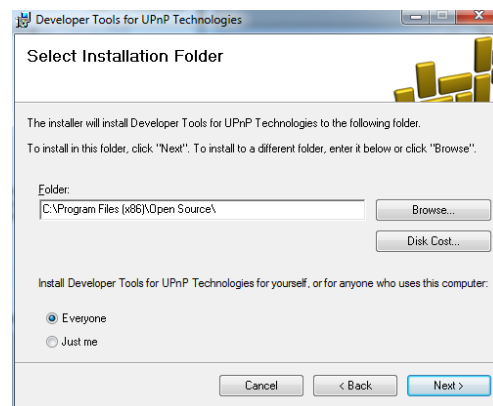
Developer Tools for UPnP Technologies

Select Installation Folder

The installer will install Developer Tools for UPnP Technologies to the following folder.

To install in this folder, click "Next". To install to a different folder, enter it below or click "Browse".

Folder:

C:\Program Files (x86)\Open Source\

Browse...

Disk Cost...

Install Developer Tools for UPnP Technologies for yourself, or for anyone who uses this computer:

Everyone

Just me

Cancel

< Back

Next >